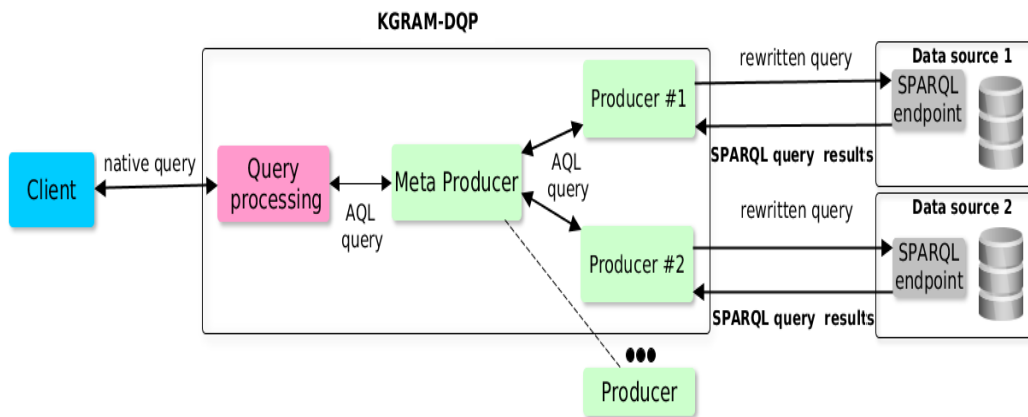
KGRAM-DQP

rewritten query

Data source 1

SPARQL endpoint

Producer #1

SPARQL query results

AQL query

Client

native query

Query processing

AQL query

Meta Producer

rewritten query

Data source 2

SPARQL endpoint

Producer #2

SPARQL query results

Producer